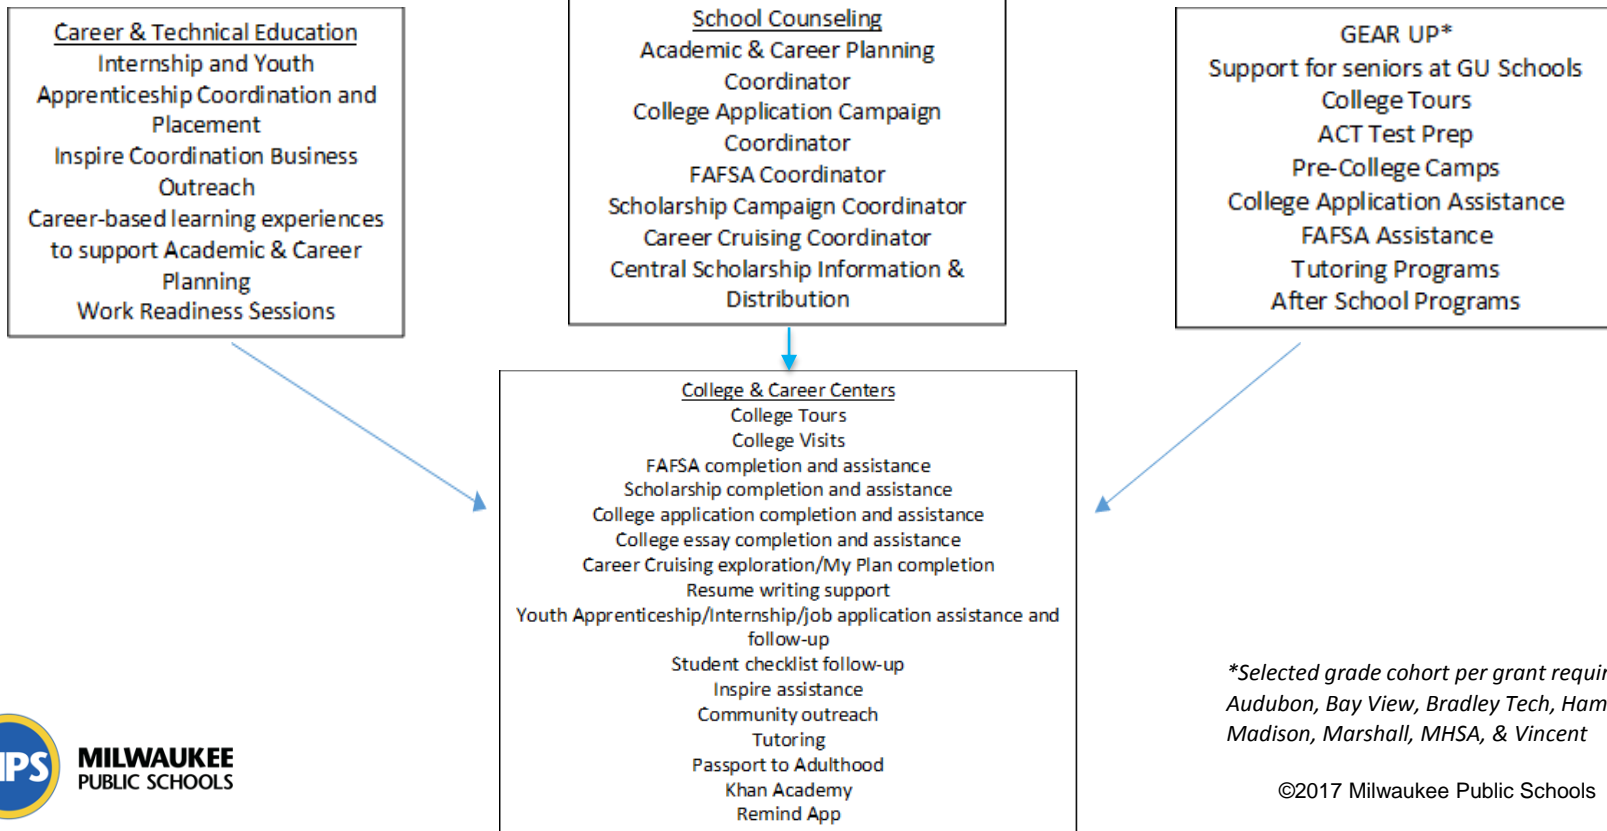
Career & Technical Education
Internship and Youth Apprenticeship Coordination and Placement
Inspire Coordination Business Outreach
Career-based learning experiences to support Academic & Career Planning
Work Readiness Sessions

School Counseling
Academic & Career Planning Coordinator
College Application Campaign Coordinator
FAFSA Coordinator
Scholarship Campaign Coordinator
Career Cruising Coordinator
Central Scholarship Information & Distribution

GEAR UP*
Support for seniors at GU Schools
College Tours
ACT Test Prep
Pre-College Camps
College Application Assistance
FAFSA Assistance
Tutoring Programs
After School Programs

College & Career Centers
College Tours
College Visits
FAFSA completion and assistance
Scholarship completion and assistance
College application completion and assistance
College essay completion and assistance
Career Cruising exploration/My Plan completion
Resume writing support
Youth Apprenticeship/Internship/job application assistance and follow-up
Student checklist follow-up
Inspire assistance
Community outreach
Tutoring
Passport to Adulthood
Khan Academy
Remind App

*Selected grade cohort per grant requi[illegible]
Audubon, Bay View, Bradley Tech, Ham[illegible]
Madison, Marshall, MHSA, & Vincent

©2017 Milwaukee Public Schools

IPS MILWAUKEE PUBLIC SCHOOLS